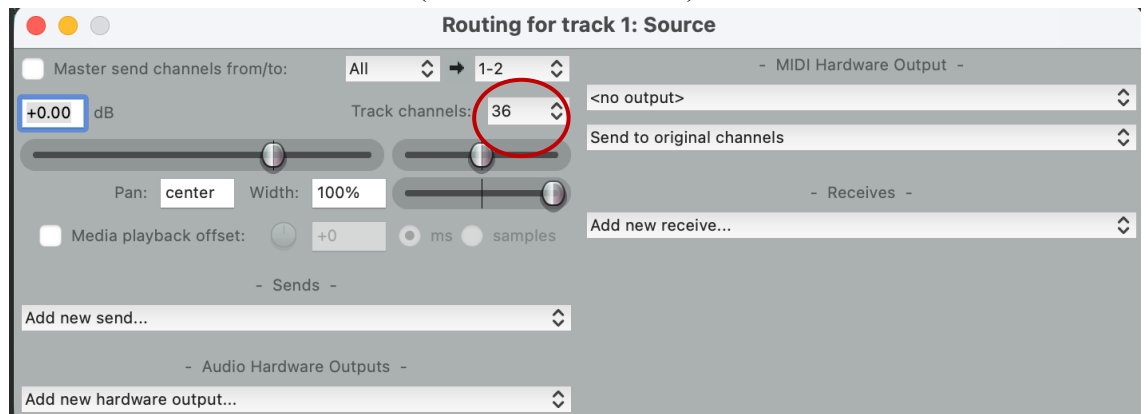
Routing for track 1: Source

Master send channels from/to: All ➡ 1-2

+0.00 dB

Track channels: 36

Pan: center Width: 100%

Media playback offset: +0 ms samples

- Sends -

Add new send...

- Audio Hardware Outputs -

Add new hardware output...

- MIDI Hardware Output -

<no output>

Send to original channels

- Receives -

Add new receive...